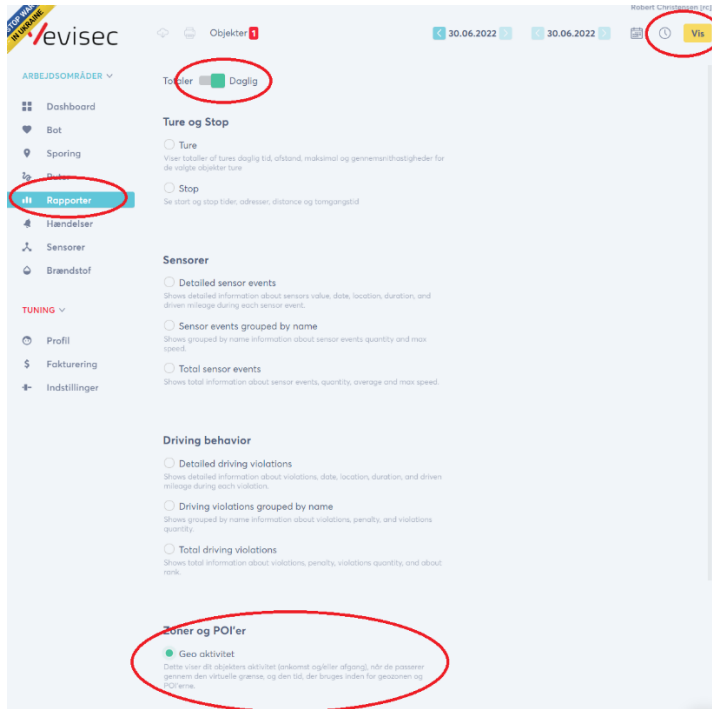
STOP WAR IN UKRAINE

evisec

Objekter 1

30.06.2022

30.06.2022

Vis

Robert Christensen [ill]

ARBEJDSOMRÅDER

Dashboard

Bot

Sporing

Ruter

Rapporter

Hændelser

Sensorer

Brændstof

TUNING

Profil

Fakturering

Indstillinger

Totaler Daglig

Ture og Stop

Ture

Viser totaler af tures daglig tid, afstand, maksimal og gennemsnitshastigheder for de valgte objekter ture

Stop

Se start og stop tider, adresser, distance og tomgangstid

Sensorer

Detailed sensor events

Shows detailed information about sensors value, date, location, duration, and driven mileage during each sensor event.

Sensor events grouped by name

Shows grouped by name information about sensor events quantity and max speed.

Total sensor events

Shows total information about sensor events, quantity, average and max speed.

Driving behavior

Detailed driving violations

Shows detailed information about violations, date, location, duration, and driven mileage during each violation.

Driving violations grouped by name

Shows grouped by name information about violations, penalty, and violations quantity.

Total driving violations

Shows total information about violations, penalty, violations quantity, and about rank.

Zoner og POI'er

Geo aktivitet

Dette viser dit objekters aktivitet (ankomst og/eller afgang), når de passerer gennem den virtuelle grænse, og den tid, der bruges inden for geozonen og POI'erne.